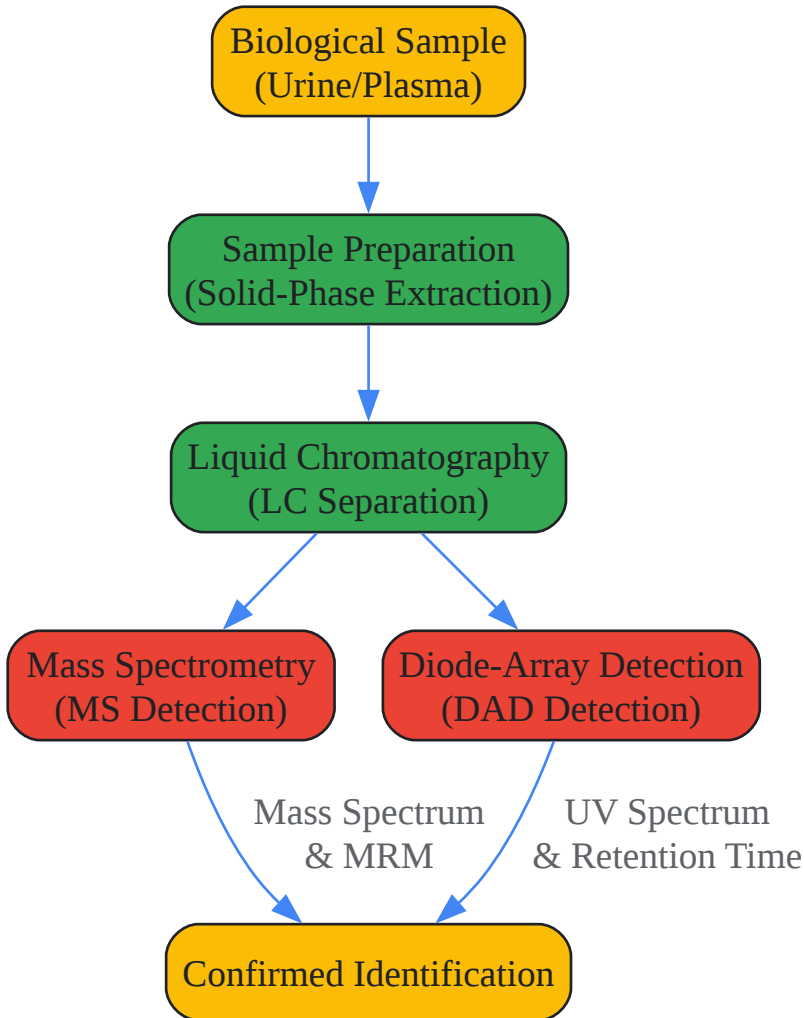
Biological Sample
(Urine/Plasma)

Sample Preparation
(Solid-Phase Extraction)

Liquid Chromatography
(LC Separation)

Mass Spectrometry
(MS Detection)

Diode-Array Detection
(DAD Detection)

Mass Spectrum
& MRM

UV Spectrum
& Retention Time

Confirmed Identification